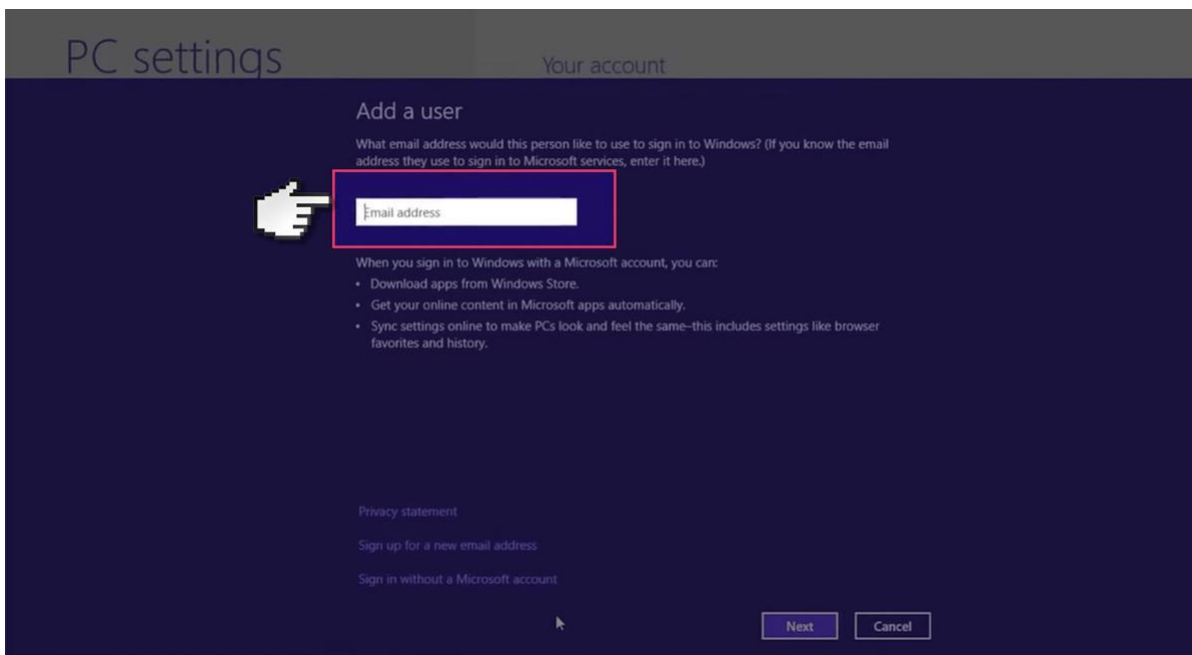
PC settings

Your account

Add a user

What email address would this person like to use to sign in to Windows? (If you know the email address they use to sign in to Microsoft services, enter it here.)

Email address

When you sign in to Windows with a Microsoft account, you can:

- Download apps from Windows Store.
- Get your online content in Microsoft apps automatically.
- Sync settings online to make PCs look and feel the same–this includes settings like browser favorites and history.

Privacy statement

Sign up for a new email address

Sign in without a Microsoft account

Next

Cancel